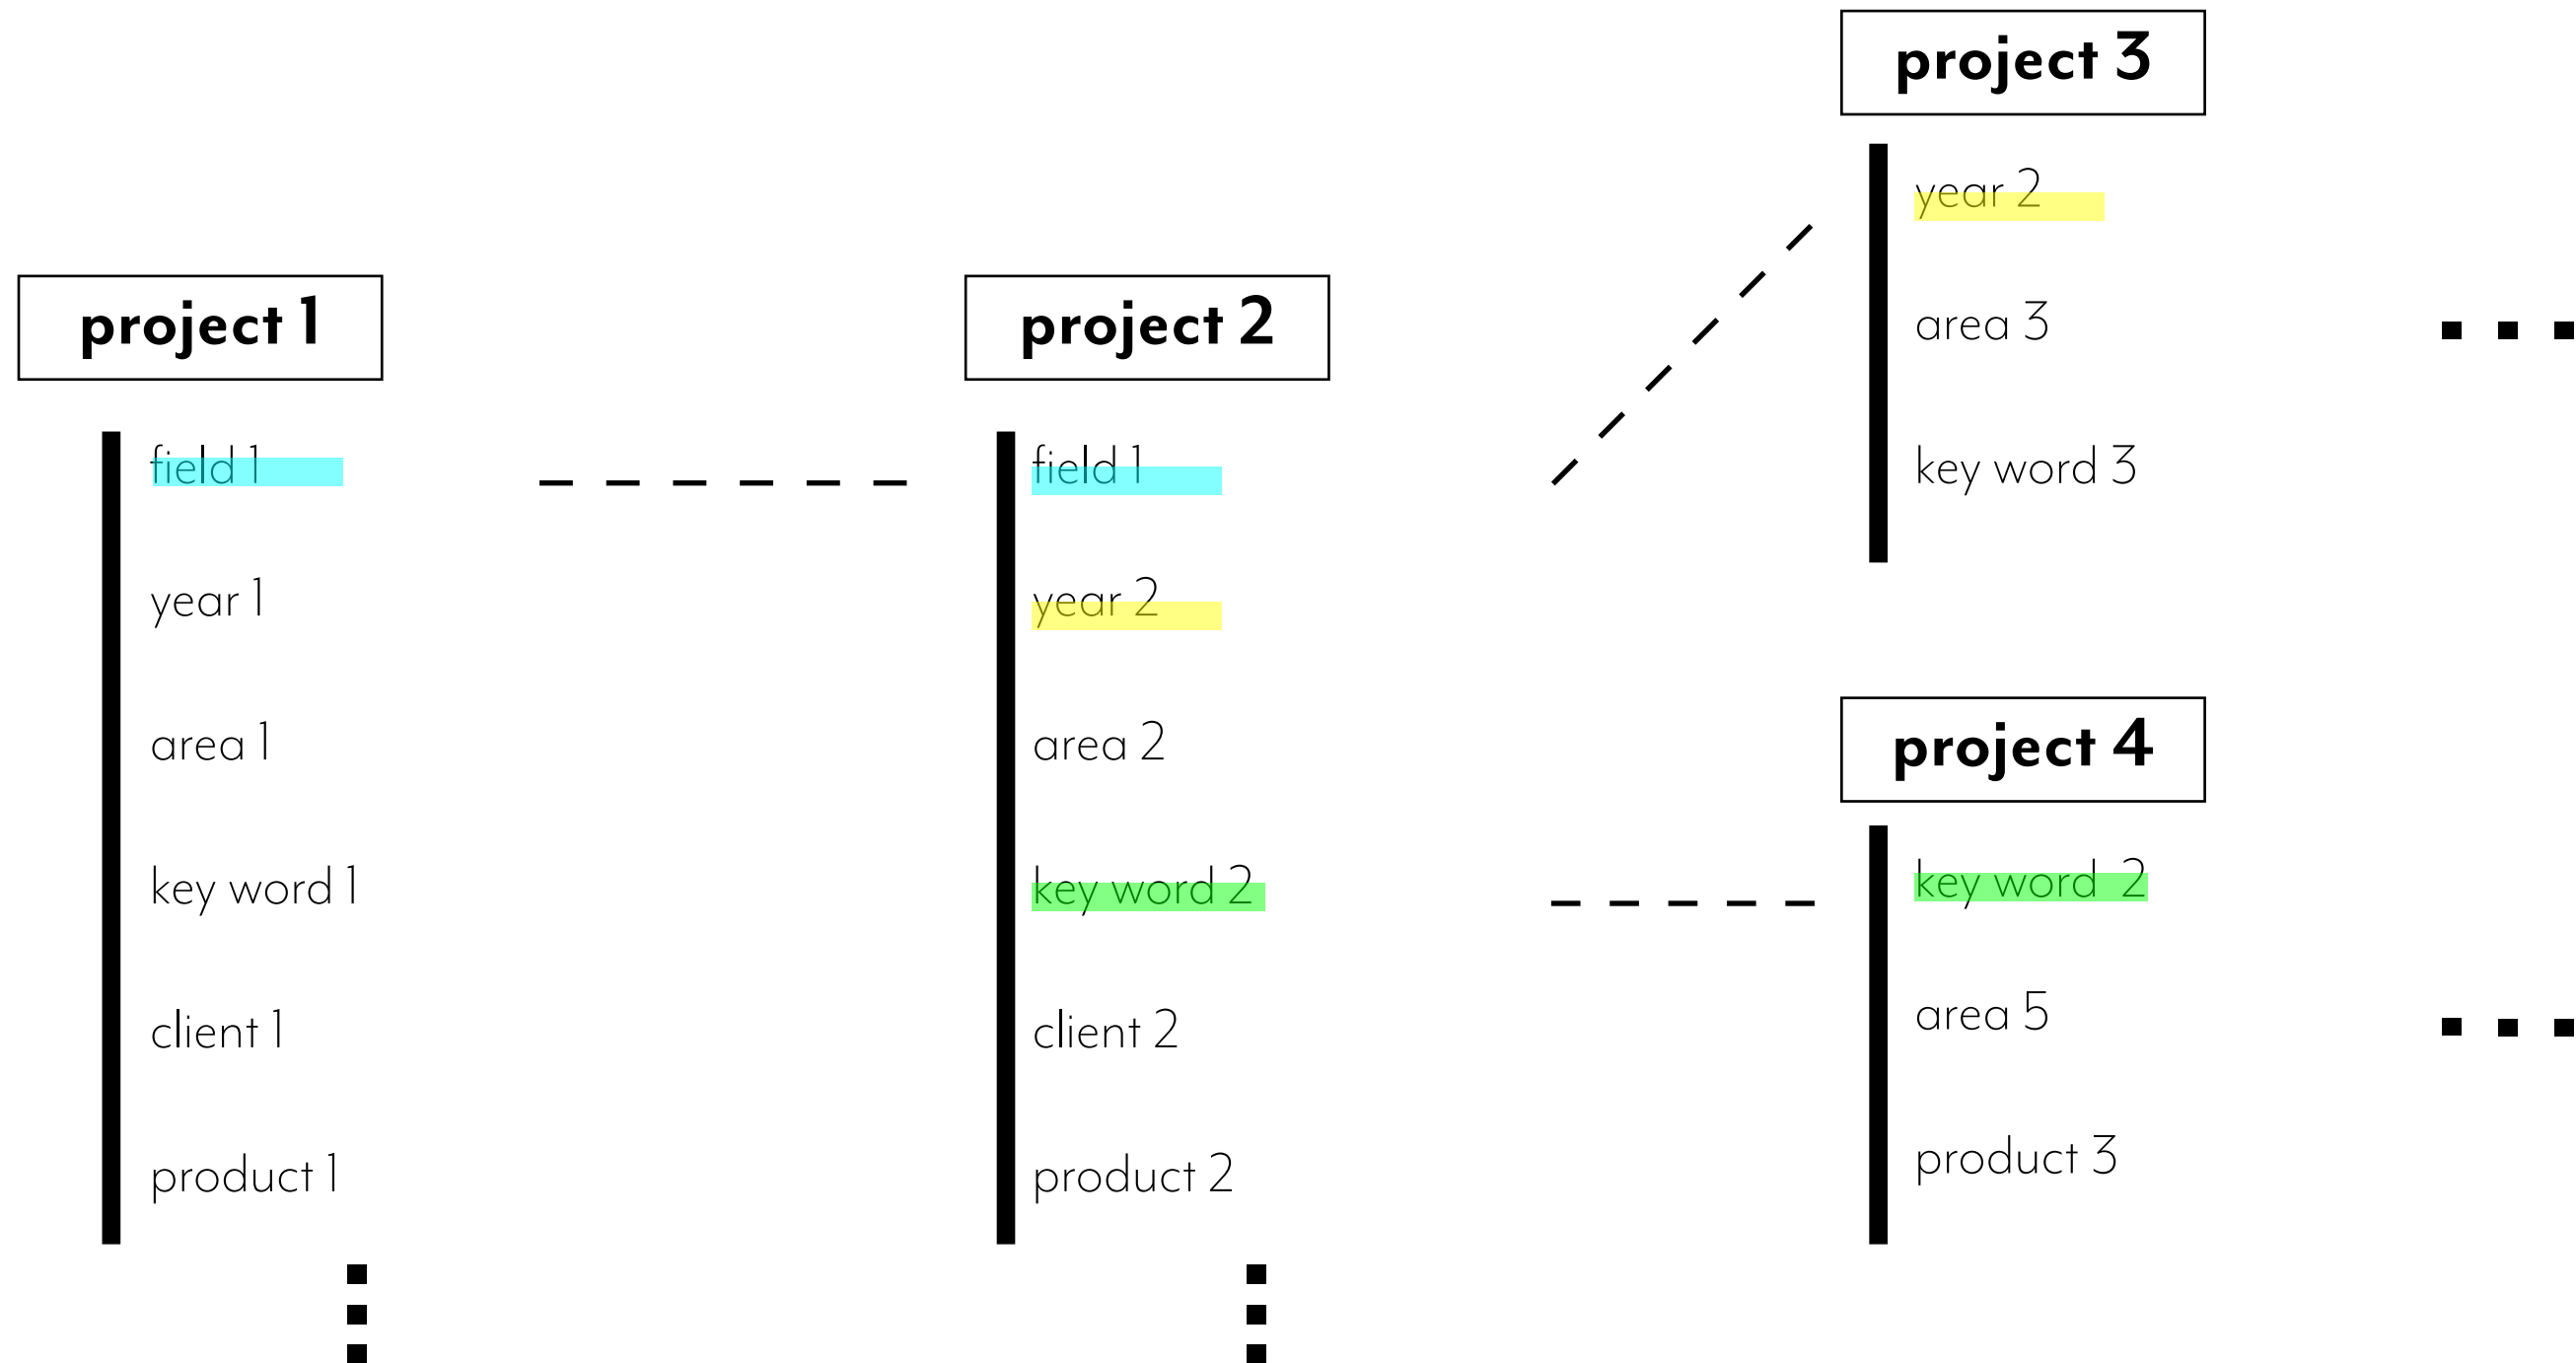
project 3

year 2

area 3

key word 3

project 1

field 1

year 1

area 1

key word 1

client 1

product 1

project 2

field 1

year 2

area 2

key word 2

client 2

product 2

project 4

key word 2

area 5

product 3